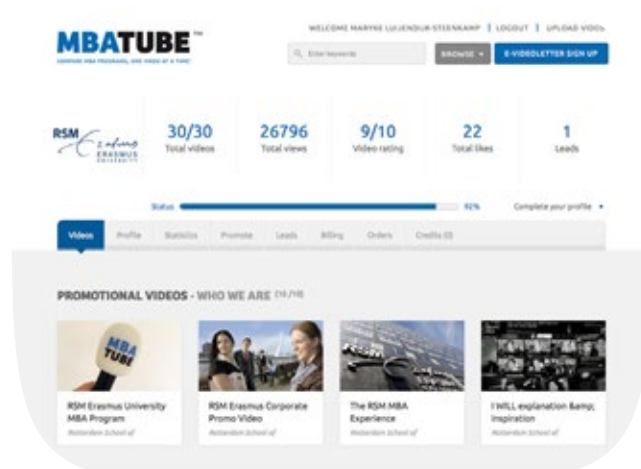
MBATUBE™
COMPARE MBA PROGRAMS, ONE VIDEO AT A TIME

WELCOME MARYKE LUIJENDIJK-STEENKAMP | LOGOUT | UPLOAD VIDEO

Enter keywords

BROWSE

E-VIDEOLETTER SIGN UP

RSM Erasmus University

30/30
Total videos

26796
Total views

9/10
Video rating

22
Total likes

1
Leads

Status

92%

Complete your profile

Videos | Profile | Statistics | Promote | Leads | Billing | Orders | Credits (0)

PROMOTIONAL VIDEOS - WHO WE ARE (10/10)

MBA TUBE

RSM Erasmus University MBA Program
Rotterdam School of

RSM Erasmus Corporate Promo Video
Rotterdam School of

The RSM MBA Experience
Rotterdam School of

I WILL explanation &amp; Inspiration
Rotterdam School of